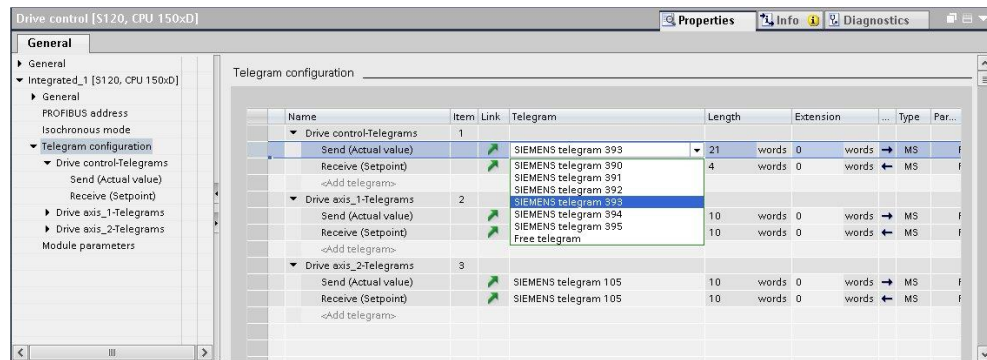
Drive control [S120, CPU 150xD]

Properties | Info | Diagnostics

General

▸ General
▾ Integrated_1 [S120, CPU 150xD]
▸ General
PROFIBUS address
Isochronous mode
▾ Telegram configuration
▾ Drive control-Telegrams
Send (Actual value)
Receive (Setpoint)
▸ Drive axis_1-Telegrams
▸ Drive axis_2-Telegrams
Module parameters

Telegram configuration

| Name | Item | Link | Telegram | Length | | Extension | | ... | Type | Par... |
|---|---|---|---|---|---|---|---|---|---|---|
| ▾ Drive control-Telegrams | 1 | | | | | | | | | |
| Send (Actual value) | | | SIEMENS telegram 393 | 21 | words | 0 | words | → | MS | |
| Receive (Setpoint) | | | SIEMENS telegram 390 | 4 | words | 0 | words | ← | MS | |
| <Add telegram> | | | SIEMENS telegram 391 | | | | | | | |
| ▾ Drive axis_1-Telegrams | 2 | | SIEMENS telegram 392 | | | | | | | |
| Send (Actual value) | | | SIEMENS telegram 393 | 10 | words | 0 | words | → | MS | |
| Receive (Setpoint) | | | SIEMENS telegram 394 | 10 | words | 0 | words | ← | MS | |
| <Add telegram> | | | SIEMENS telegram 395 | | | | | | | |
| | | | Free telegram | | | | | | | |
| ▾ Drive axis_2-Telegrams | 3 | | | | | | | | | |
| Send (Actual value) | | | SIEMENS telegram 105 | 10 | words | 0 | words | → | MS | |
| Receive (Setpoint) | | | SIEMENS telegram 105 | 10 | words | 0 | words | ← | MS | |
| <Add telegram> | | | | | | | | | | |